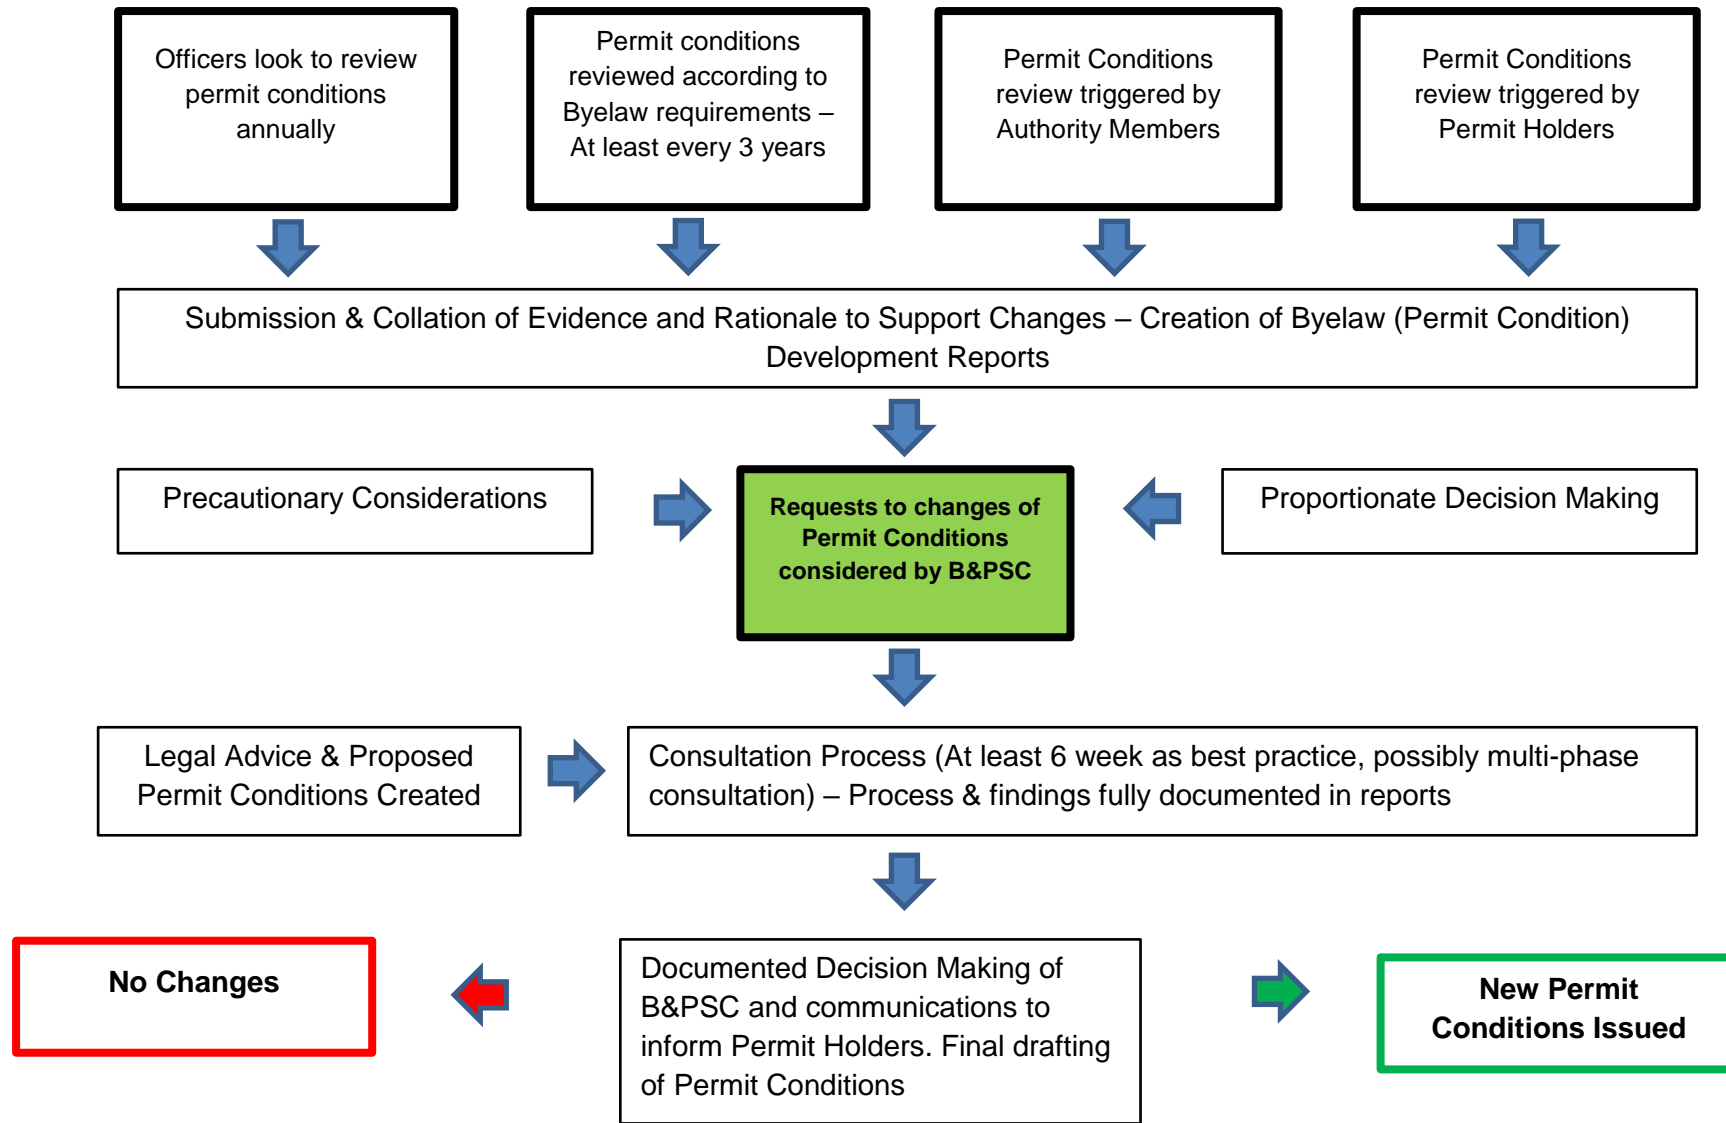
Officers look to review permit conditions annually

Permit conditions reviewed according to Byelaw requirements – At least every 3 years

Permit Conditions review triggered by Authority Members

Permit Conditions review triggered by Permit Holders

Submission & Collation of Evidence and Rationale to Support Changes – Creation of Byelaw (Permit Condition) Development Reports

Precautionary Considerations

Requests to changes of Permit Conditions considered by B&PSC

Proportionate Decision Making

Legal Advice & Proposed Permit Conditions Created

Consultation Process (At least 6 week as best practice, possibly multi-phase consultation) – Process & findings fully documented in reports

No Changes

Documented Decision Making of B&PSC and communications to inform Permit Holders. Final drafting of Permit Conditions

New Permit Conditions Issued